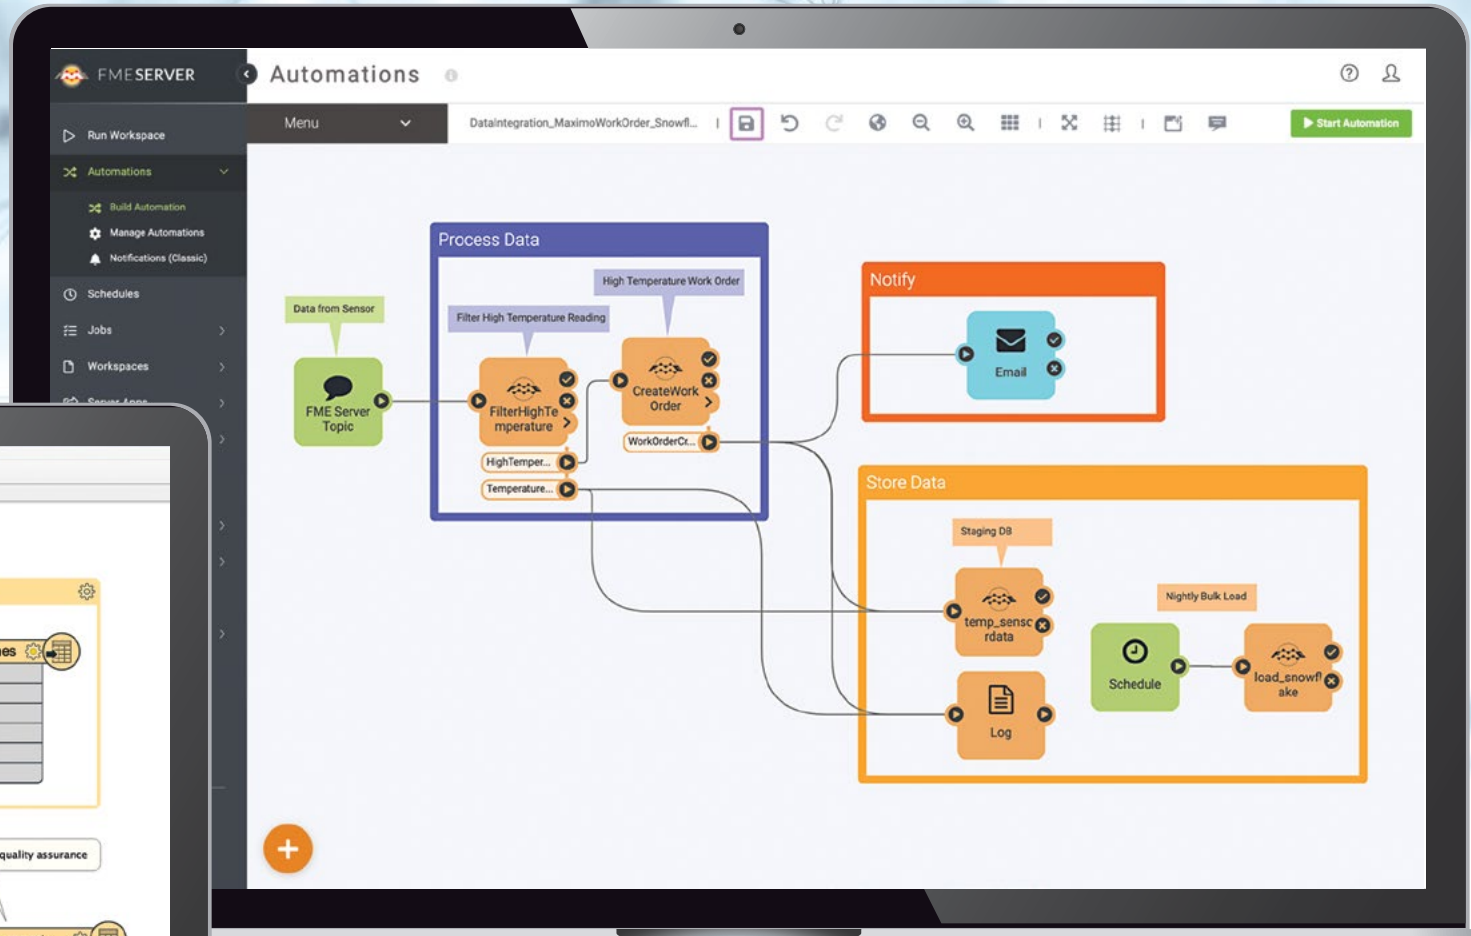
FMESERVER

Automations

Menu

DataIntegration_MaximoWorkOrder_Snowfl...

Start Automation

Run Workspace

Automations

Build Automation

Manage Automations

Notifications (Classic)

Schedules

Jobs

Workspaces

Process Data

High Temperature Work Order

Filter High Temperature Reading

Data from Sensor

FME Server Topic

FilterHighTemperature

CreateWorkOrder

WorkOrderCr...

HighTemper...

Temperature...

Notify

Email

Store Data

Staging DB

temp_sensordata

Nightly Bulk Load

Schedule

load_snowflake

Log

quality assurance